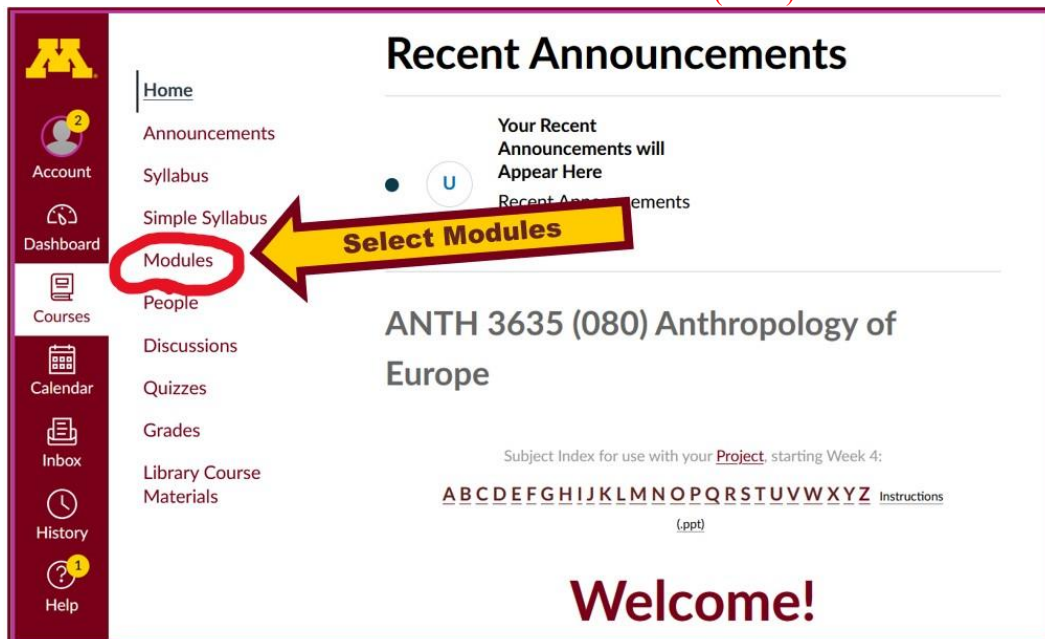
M

2
Account

Dashboard

Courses

Calendar

Inbox

History

1
Help

Home
Announcements
Syllabus
Simple Syllabus
Modules
People
Discussions
Quizzes
Grades
Library Course Materials

Select Modules

Recent Announcements

U

Your Recent Announcements will Appear Here

Recent Ann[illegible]ements

ANTH 3635 (080) Anthropology of Europe

Subject Index for use with your Project, starting Week 4:

A B C D E F G H I J K L M N O P Q R S T U V W X Y Z Instructions (.ppt)

Welcome!